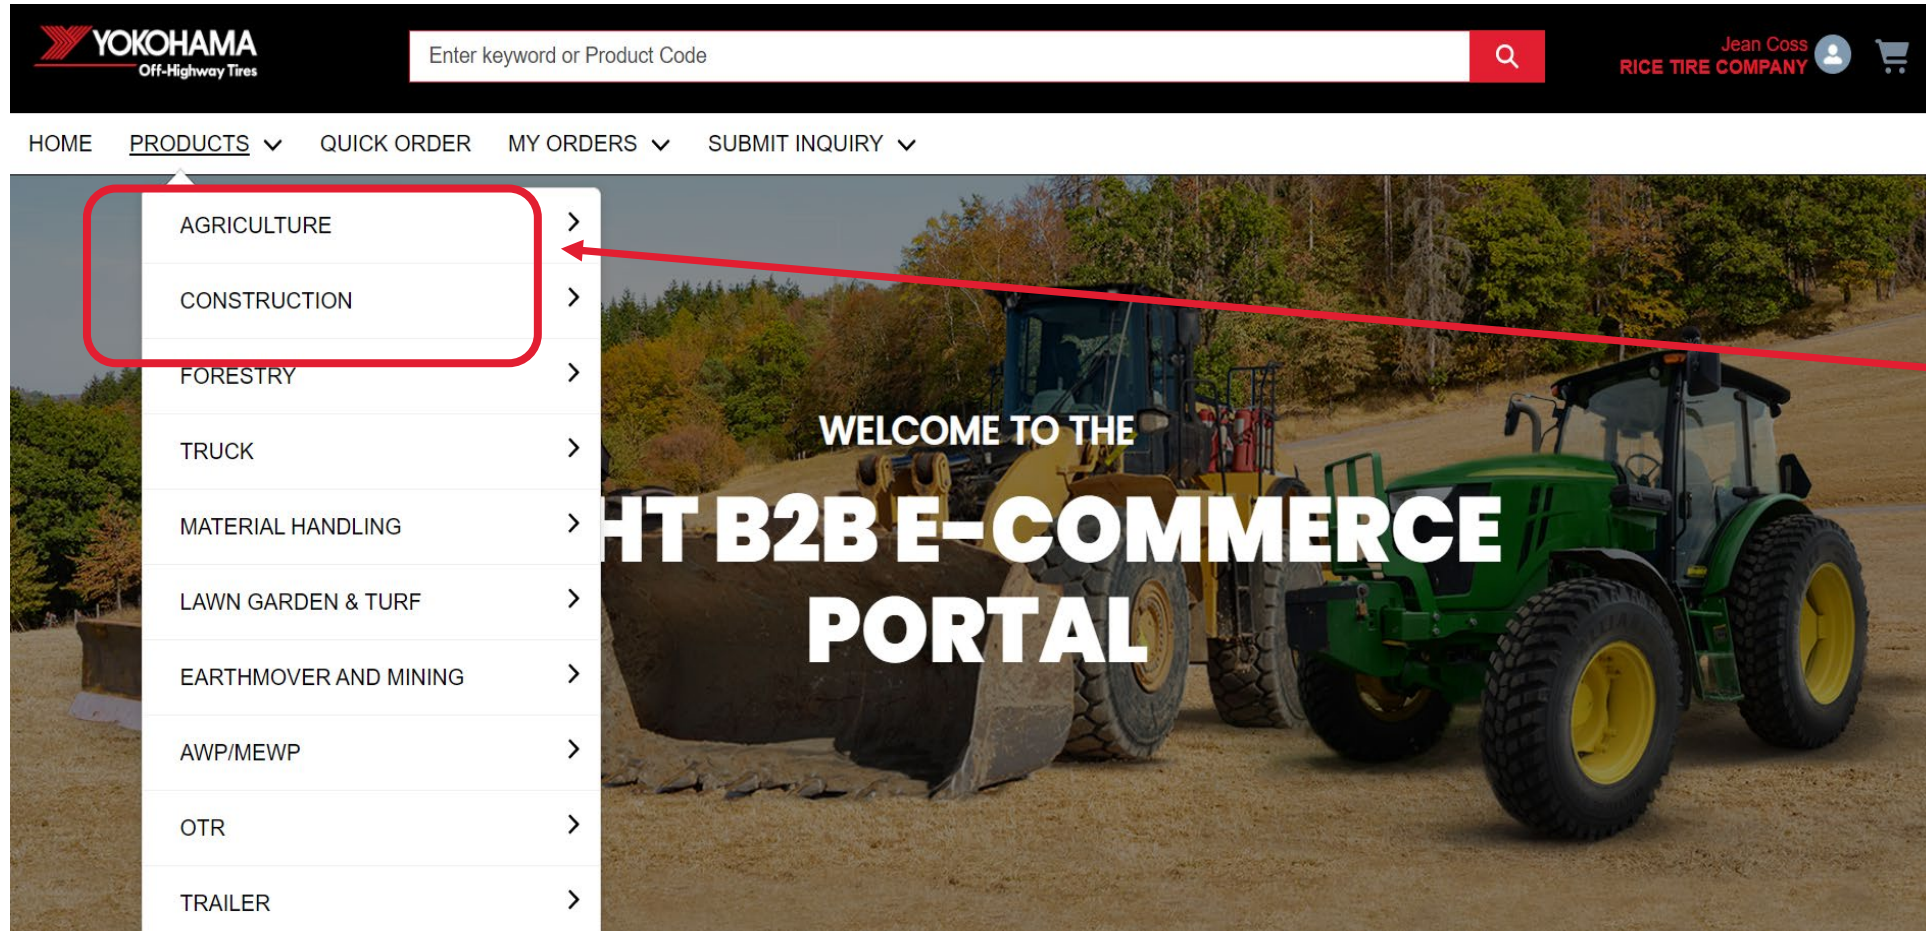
YOKOHAMA
Off-Highway Tires

Enter keyword or Product Code

Jean Coss
RICE TIRE COMPANY

HOME PRODUCTS QUICK ORDER MY ORDERS SUBMIT INQUIRY

AGRICULTURE
CONSTRUCTION
FORESTRY
TRUCK
MATERIAL HANDLING
LAWN GARDEN & TURF
EARTHMOVER AND MINING
AWP/MEWP
OTR
TRAILER

WELCOME TO THE
HT B2B E-COMMERCE
PORTAL